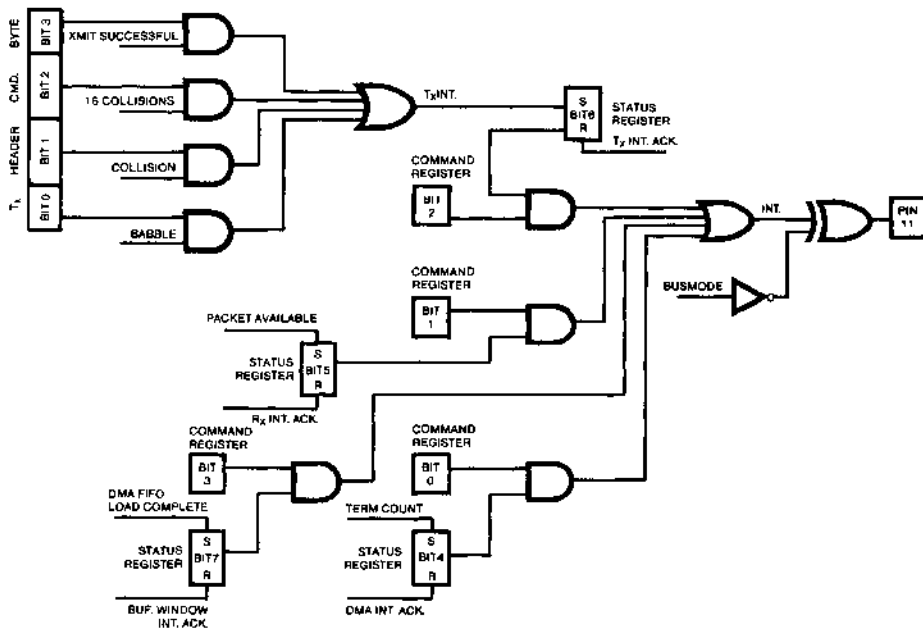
$T_X$ HEADER CMD. BYTE

BIT 3
BIT 2
BIT 1
BIT 0

XMIT SUCCESSFUL

16 COLLISIONS

COLLISION

BABBLE

$T_X$INT.

S
BIT6
R

STATUS
REGISTER

$T_X$ INT. ACK.

COMMAND
REGISTER

BIT
2

INT.

PIN
11

BUSMODE

COMMAND
REGISTER

BIT
1

PACKET AVAILABLE

STATUS
REGISTER

S
BIT5
R

$R_X$ INT. ACK.

COMMAND
REGISTER

BIT
3

DMA FIFO
LOAD COMPLETE

STATUS
REGISTER

S
BIT7
R

BUF. WINDOW
INT. ACK.

COMMAND
REGISTER

BIT
0

TERM COUNT

STATUS
REGISTER

S
BIT4
R

DMA INT. ACK.